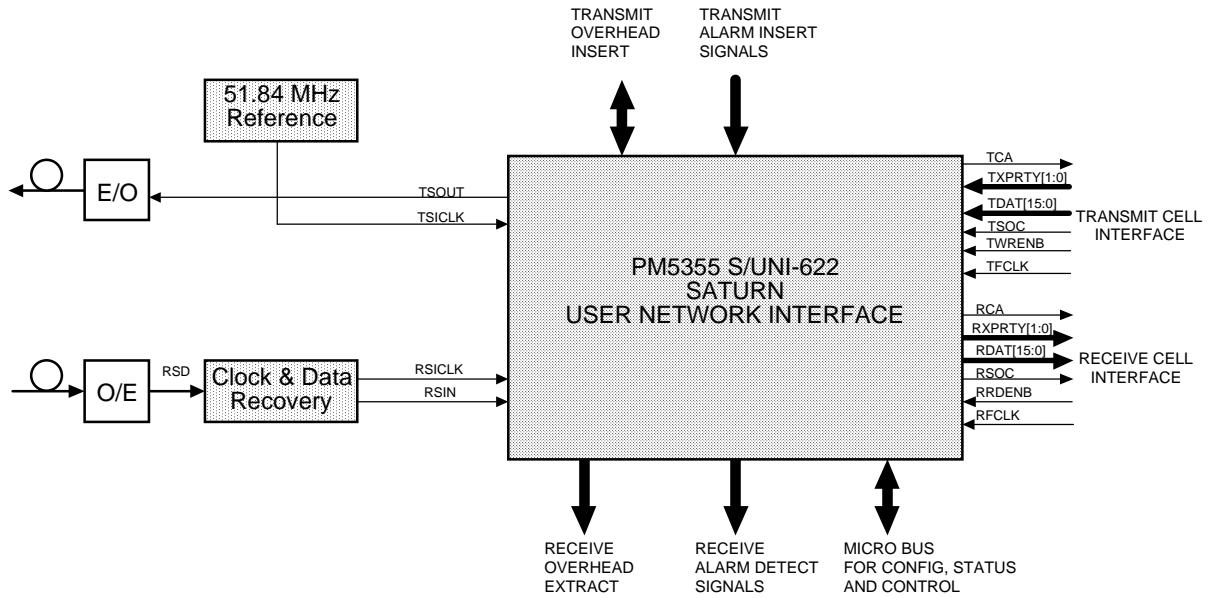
TRANSMIT OVERHEAD INSERT

TRANSMIT ALARM INSERT SIGNALS

51.84 MHz Reference

E/O

TSOUT

TSICLK

TCA
TXPRTY[1:0]
TDAT[15:0]
TSOC
TWRENB
TFCLK

TRANSMIT CELL INTERFACE

PM5355 S/UNI-622
SATURN
USER NETWORK INTERFACE

RCA
RXPRTY[1:0]
RDAT[15:0]
RSOC
RRDENB
RFCLK

RECEIVE CELL INTERFACE

O/E

RSD

Clock & Data Recovery

RSICLK

RSIN

RECEIVE OVERHEAD EXTRACT

RECEIVE ALARM DETECT SIGNALS

MICRO BUS FOR CONFIG, STATUS AND CONTROL